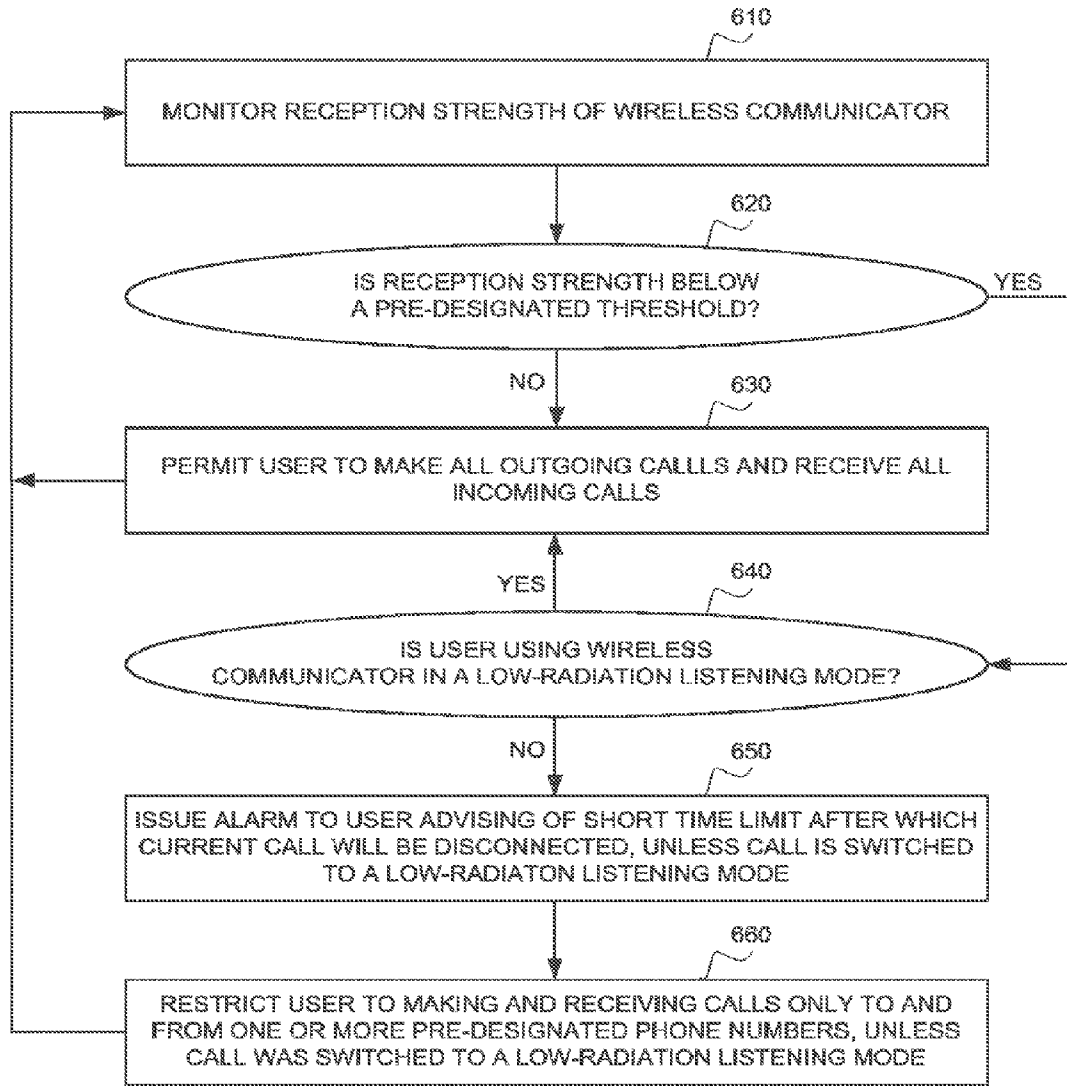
610

MONITOR RECEPTION STRENGTH OF WIRELESS COMMUNICATOR

620

IS RECEPTION STRENGTH BELOW A PRE-DESIGNATED THRESHOLD?

YES

NO

630

PERMIT USER TO MAKE ALL OUTGOING CALLLS AND RECEIVE ALL INCOMING CALLS

YES

640

IS USER USING WIRELESS COMMUNICATOR IN A LOW-RADIATION LISTENING MODE?

NO

650

ISSUE ALARM TO USER ADVISING OF SHORT TIME LIMIT AFTER WHICH CURRENT CALL WILL BE DISCONNECTED, UNLESS CALL IS SWITCHED TO A LOW-RADIATON LISTENING MODE

660

RESTRICT USER TO MAKING AND RECEIVING CALLS ONLY TO AND FROM ONE OR MORE PRE-DESIGNATED PHONE NUMBERS, UNLESS CALL WAS SWITCHED TO A LOW-RADIATION LISTENING MODE